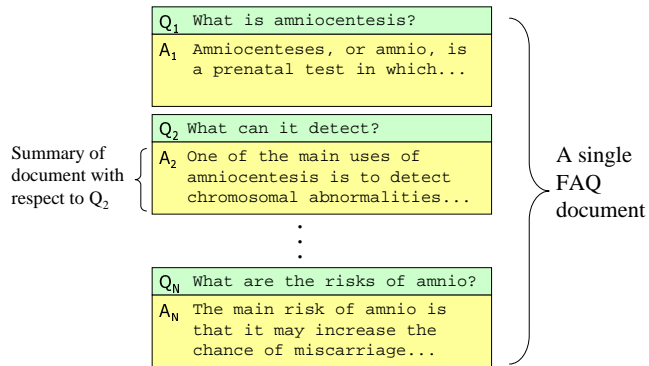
$Q_1$ What is amniocentesis?

$A_1$ Amniocenteses, or amnio, is a prenatal test in which...

$Q_2$ What can it detect?

Summary of document with respect to $Q_2$

$A_2$ One of the main uses of amniocentesis is to detect chromosomal abnormalities...

$Q_N$ What are the risks of amnio?

$A_N$ The main risk of amnio is that it may increase the chance of miscarriage...

A single FAQ document